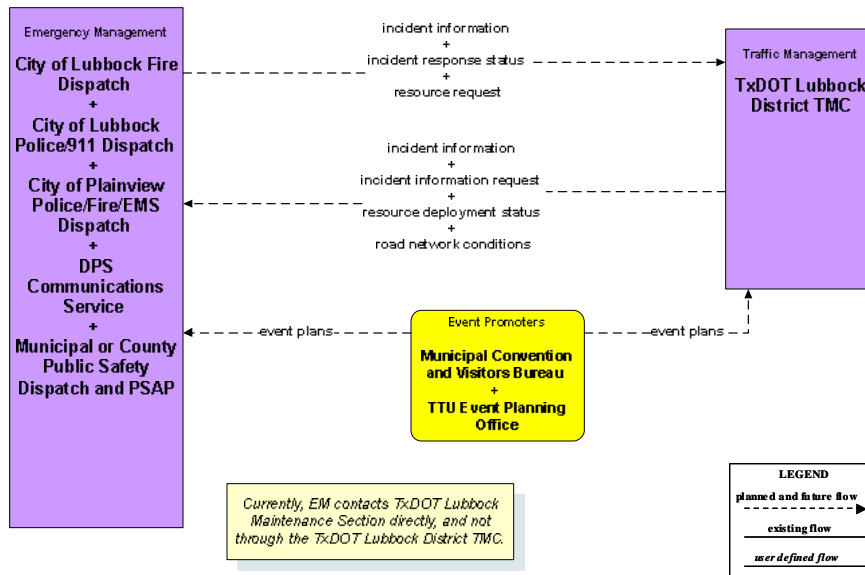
Emergency Management

City of Lubbock Fire Dispatch
+
City of Lubbock Police/911 Dispatch
+
City of Plainview Police/Fire/EMS Dispatch
+
DPS Communications Service
+
Municipal or County Public Safety Dispatch and PSAP

incident information
+
incident response status
+
resource request

Traffic Management

TxDOT Lubbock District TMC

incident information
+
incident information request
+
resource deployment status
+
road network conditions

event plans

Event Promoters

Municipal Convention and Visitors Bureau
+
TTU Event Planning Office

event plans

Currently, EM contacts TxDOT Lubbock Maintenance Section directly, and not through the TxDOT Lubbock District TMC.

LEGEND
planned and future flow
existing flow
user defined flow